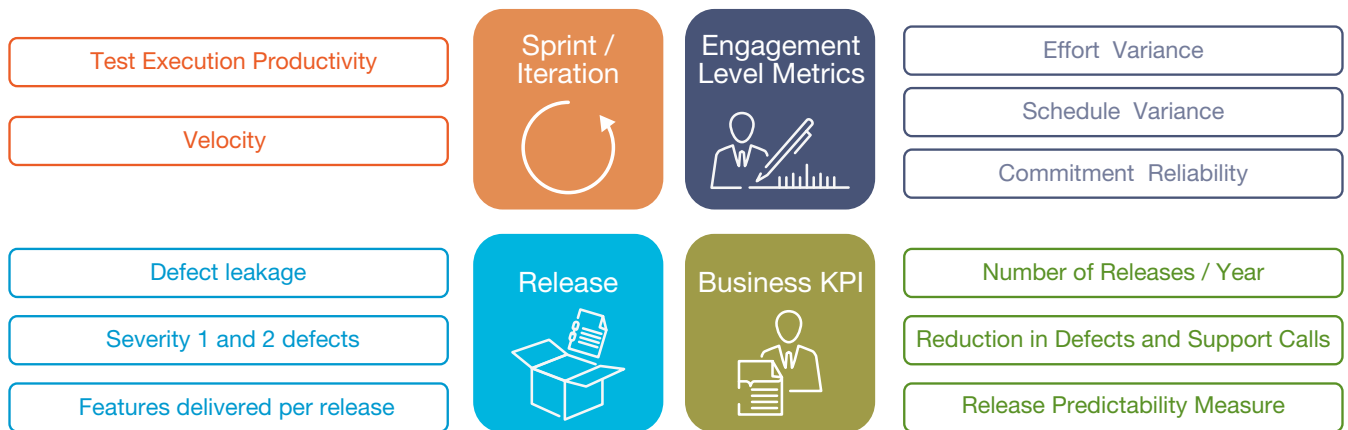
Test Execution Productivity

Velocity

Sprint / Iteration

Engagement Level Metrics

Effort Variance

Schedule Variance

Commitment Reliability

Defect leakage

Severity 1 and 2 defects

Features delivered per release

Release

Business KPI

Number of Releases / Year

Reduction in Defects and Support Calls

Release Predictability Measure